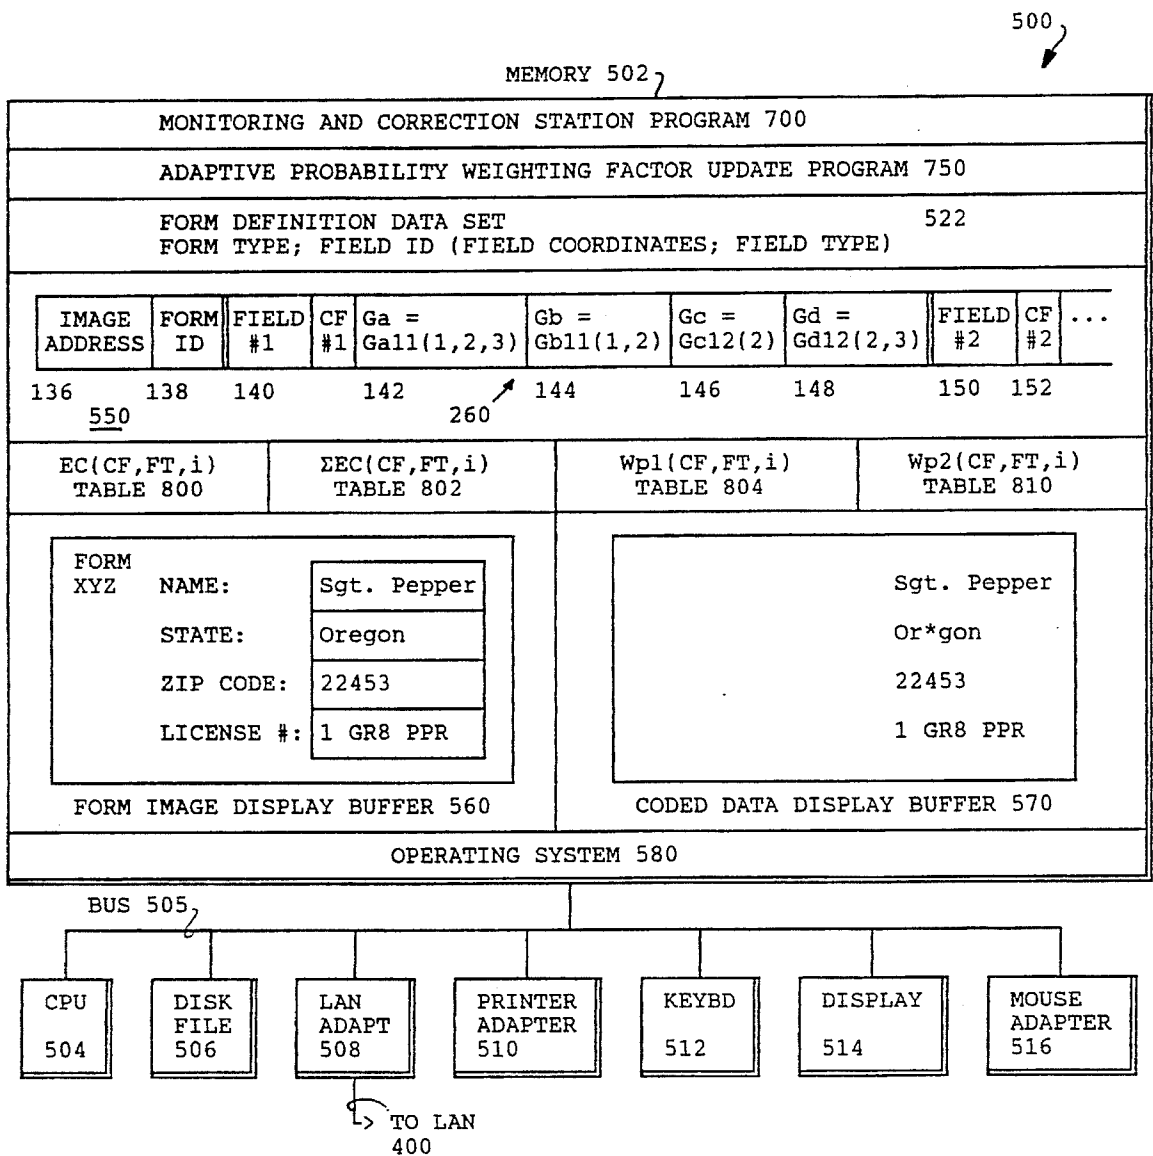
500

MEMORY 502

MONITORING AND CORRECTION STATION PROGRAM 700

ADAPTIVE PROBABILITY WEIGHTING FACTOR UPDATE PROGRAM 750

FORM DEFINITION DATA SET 522
FORM TYPE; FIELD ID (FIELD COORDINATES; FIELD TYPE)

| IMAGE ADDRESS | FORM ID | FIELD #1 | CF #1 | Ga = Ga11(1,2,3) | Gb = Gb11(1,2) | Gc = Gc12(2) | Gd = Gd12(2,3) | FIELD #2 | CF #2 | ... |
|---|---|---|---|---|---|---|---|---|---|---|

136 138 140 142 260 144 146 148 150 152

550

| EC(CF,FT,i) TABLE 800 | ΣEC(CF,FT,i) TABLE 802 | Wp1(CF,FT,i) TABLE 804 | Wp2(CF,FT,i) TABLE 810 |
|---|---|---|---|

FORM XYZ
NAME: Sgt. Pepper
STATE: Oregon
ZIP CODE: 22453
LICENSE #: 1 GR8 PPR

FORM IMAGE DISPLAY BUFFER 560

Sgt. Pepper
Or*gon
22453
1 GR8 PPR

CODED DATA DISPLAY BUFFER 570

OPERATING SYSTEM 580

BUS 505

CPU 504

DISK FILE 506

LAN ADAPT 508

PRINTER ADAPTER 510

KEYBD 512

DISPLAY 514

MOUSE ADAPTER 516

TO LAN 400